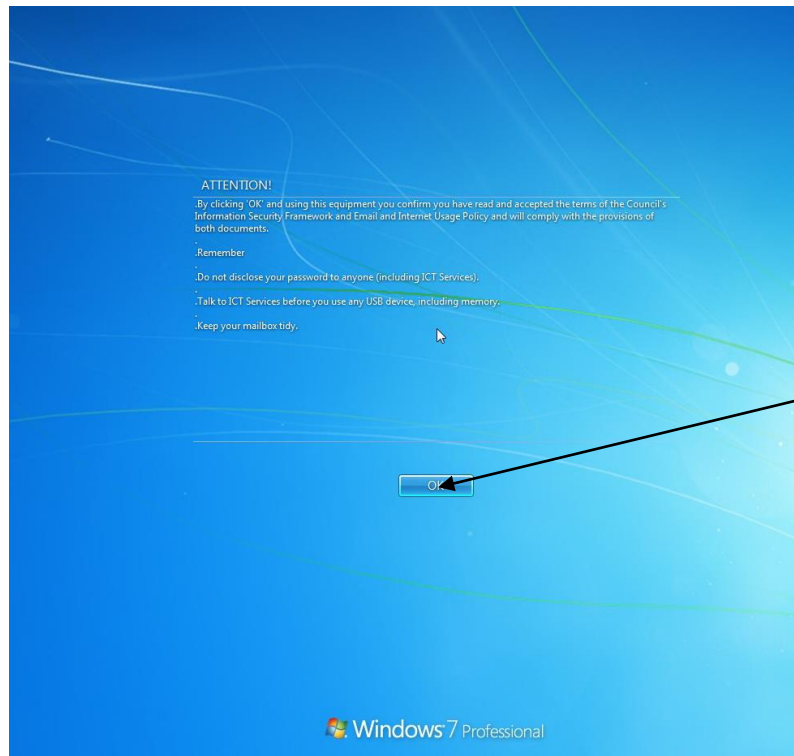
ATTENTION!

.By clicking 'OK' and using this equipment you confirm you have read and accepted the terms of the Council's Information Security Framework and Email and Internet Usage Policy and will comply with the provisions of both documents.

.

.Remember

.

.Do not disclose your password to anyone (including ICT Services).

.

.Talk to ICT Services before you use any USB device, including memory.

.

.Keep your mailbox tidy.

OK

Windows 7 Professional